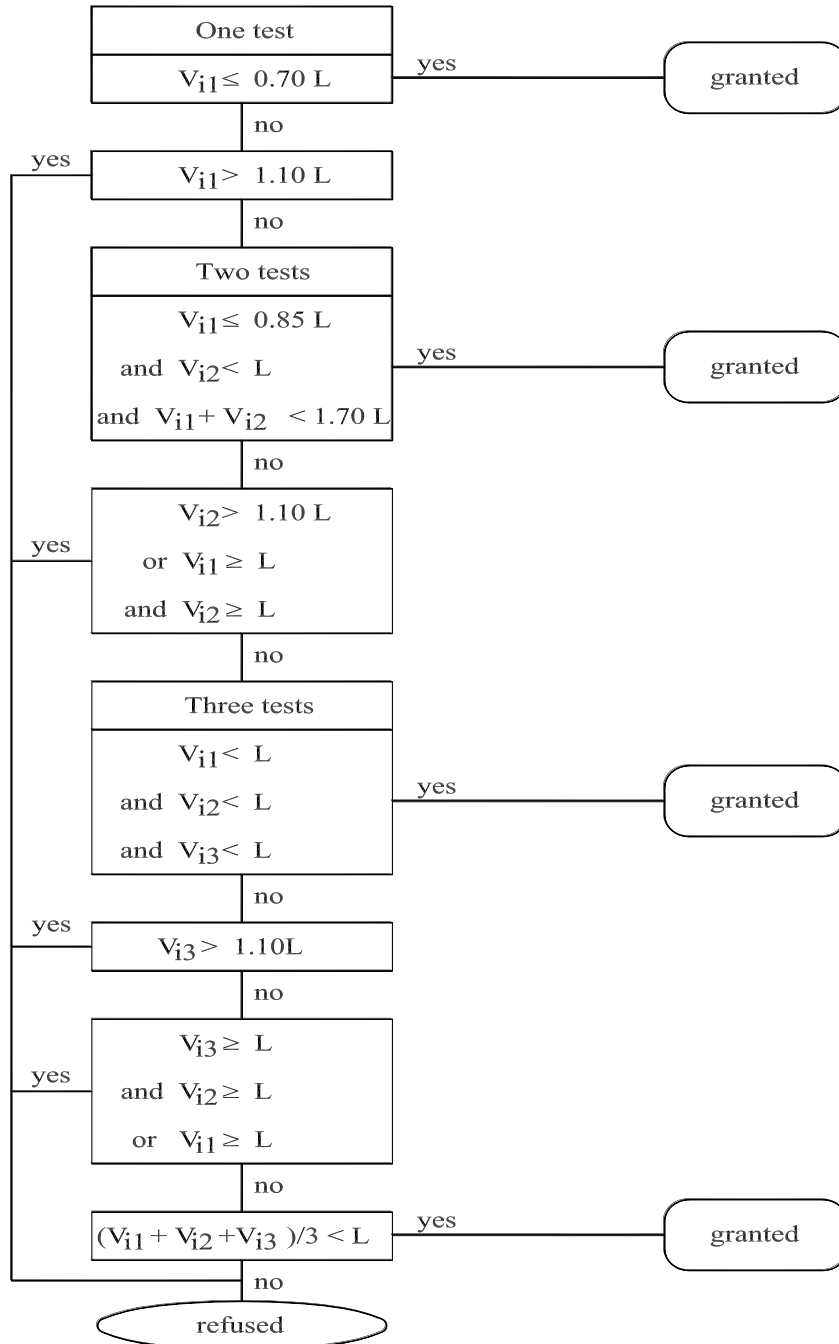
One test

$V_{i1} \leq 0.70$ L

yes

granted

no

yes

$V_{i1} > 1.10$ L

no

Two tests

$V_{i1} \leq 0.85$ L

and $V_{i2} < $ L

and $V_{i1} + V_{i2} < 1.70$ L

yes

granted

no

yes

$V_{i2} > 1.10$ L

or $V_{i1} \geq$ L

and $V_{i2} \geq$ L

no

Three tests

$V_{i1} <$ L

and $V_{i2} <$ L

and $V_{i3} <$ L

yes

granted

no

yes

$V_{i3} > 1.10$L

no

yes

$V_{i3} \geq$ L

and $V_{i2} \geq$ L

or $V_{i1} \geq$ L

no

$(V_{i1} + V_{i2} + V_{i3})/3 <$ L

yes

granted

no

refused